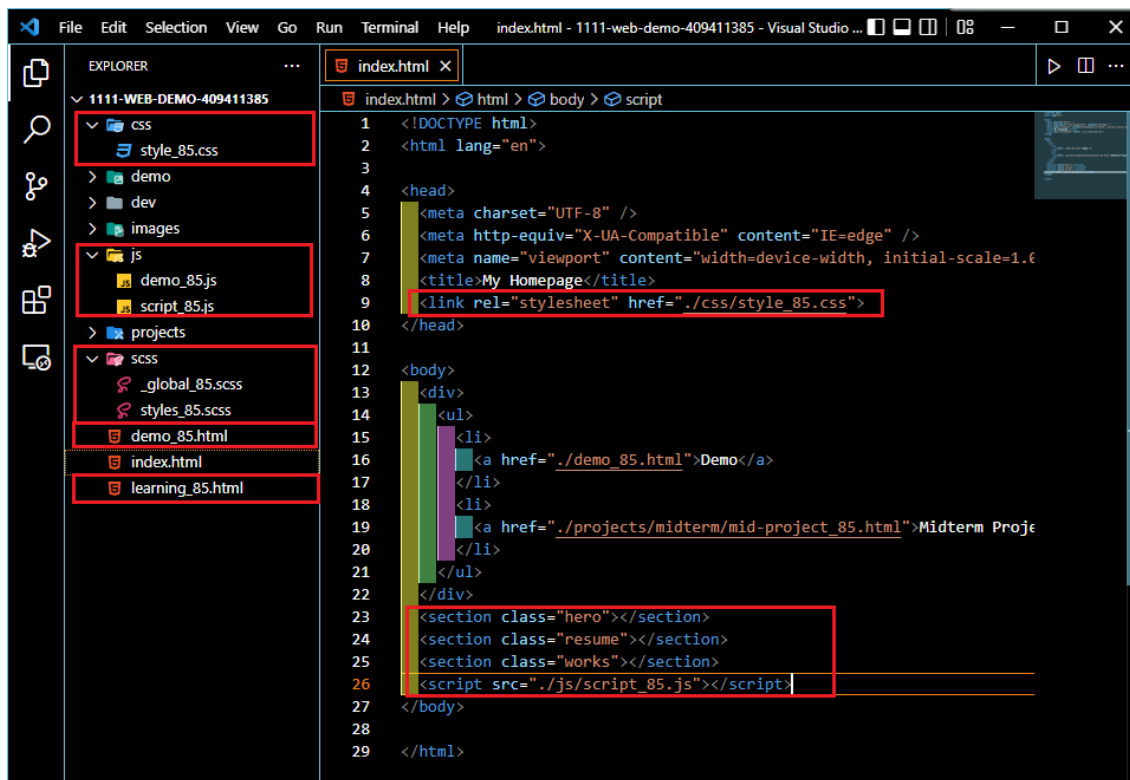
File Edit Selection View Go Run Terminal Help index.html - 1111-web-demo-409411385 - Visual Studio ...

EXPLORER ...
1111-WEB-DEMO-409411385
css
style_85.css
demo
dev
images
js
demo_85.js
script_85.js
projects
scss
_global_85.scss
styles_85.scss
demo_85.html
index.html
learning_85.html

index.html ×

index.html > html > body > script

1 <!DOCTYPE html>
2 <html lang="en">
3
4 <head>
5 <meta charset="UTF-8" />
6 <meta http-equiv="X-UA-Compatible" content="IE=edge" />
7 <meta name="viewport" content="width=device-width, initial-scale=1.0
8 <title>My Homepage</title>
9 <link rel="stylesheet" href="./css/style_85.css">
10 </head>
11
12 <body>
13 <div>
14 <ul>
15 <li>
16 <a href="./demo_85.html">Demo</a>
17 </li>
18 <li>
19 <a href="./projects/midterm/mid-project_85.html">Midterm Proje
20 </li>
21 </ul>
22 </div>
23 <section class="hero"></section>
24 <section class="resume"></section>
25 <section class="works"></section>
26 <script src="./js/script_85.js"></script>
27 </body>
28
29 </html>